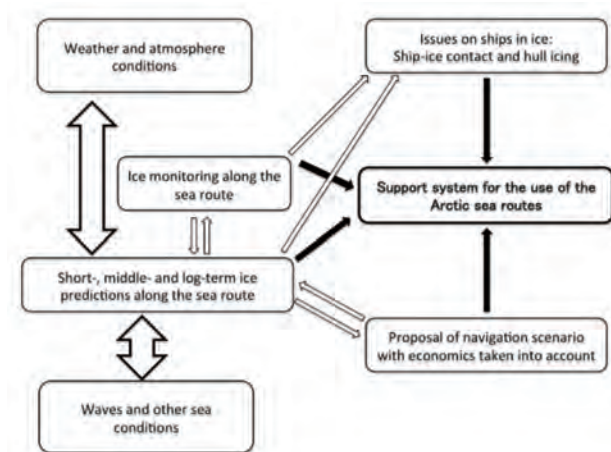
Weather and atmosphere conditions

Issues on ships in ice: Ship-ice contact and hull icing

Ice monitoring along the sea route

Support system for the use of the Arctic sea routes

Short-, middle- and log-term ice predictions along the sea route

Proposal of navigation scenario with economics taken into account

Waves and other sea conditions